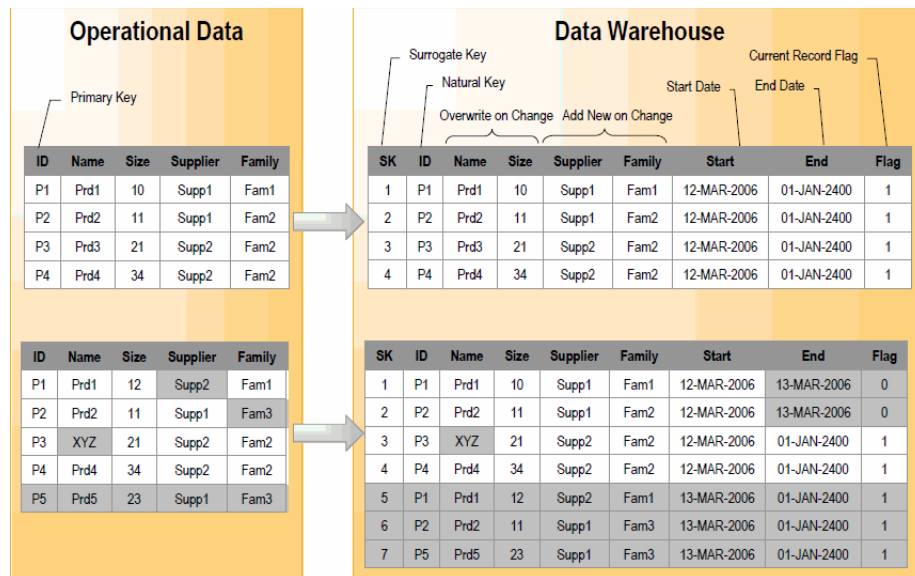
Operational Data

Primary Key

| ID | Name | Size | Supplier | Family |
|---|---|---|---|---|
| P1 | Prd1 | 10 | Supp1 | Fam1 |
| P2 | Prd2 | 11 | Supp1 | Fam2 |
| P3 | Prd3 | 21 | Supp2 | Fam2 |
| P4 | Prd4 | 34 | Supp2 | Fam2 |

| ID | Name | Size | Supplier | Family |
|---|---|---|---|---|
| P1 | Prd1 | 12 | Supp2 | Fam1 |
| P2 | Prd2 | 11 | Supp1 | Fam3 |
| P3 | XYZ | 21 | Supp2 | Fam2 |
| P4 | Prd4 | 34 | Supp2 | Fam2 |
| P5 | Prd5 | 23 | Supp1 | Fam3 |

Data Warehouse

Surrogate Key

Natural Key

Overwrite on Change

Add New on Change

Start Date

End Date

Current Record Flag

| SK | ID | Name | Size | Supplier | Family | Start | End | Flag |
|---|---|---|---|---|---|---|---|---|
| 1 | P1 | Prd1 | 10 | Supp1 | Fam1 | 12-MAR-2006 | 01-JAN-2400 | 1 |
| 2 | P2 | Prd2 | 11 | Supp1 | Fam2 | 12-MAR-2006 | 01-JAN-2400 | 1 |
| 3 | P3 | Prd3 | 21 | Supp2 | Fam2 | 12-MAR-2006 | 01-JAN-2400 | 1 |
| 4 | P4 | Prd4 | 34 | Supp2 | Fam2 | 12-MAR-2006 | 01-JAN-2400 | 1 |

| SK | ID | Name | Size | Supplier | Family | Start | End | Flag |
|---|---|---|---|---|---|---|---|---|
| 1 | P1 | Prd1 | 10 | Supp1 | Fam1 | 12-MAR-2006 | 13-MAR-2006 | 0 |
| 2 | P2 | Prd2 | 11 | Supp1 | Fam2 | 12-MAR-2006 | 13-MAR-2006 | 0 |
| 3 | P3 | XYZ | 21 | Supp2 | Fam2 | 12-MAR-2006 | 01-JAN-2400 | 1 |
| 4 | P4 | Prd4 | 34 | Supp2 | Fam2 | 12-MAR-2006 | 01-JAN-2400 | 1 |
| 5 | P1 | Prd1 | 12 | Supp2 | Fam1 | 13-MAR-2006 | 01-JAN-2400 | 1 |
| 6 | P2 | Prd2 | 11 | Supp1 | Fam3 | 13-MAR-2006 | 01-JAN-2400 | 1 |
| 7 | P5 | Prd5 | 23 | Supp1 | Fam3 | 13-MAR-2006 | 01-JAN-2400 | 1 |